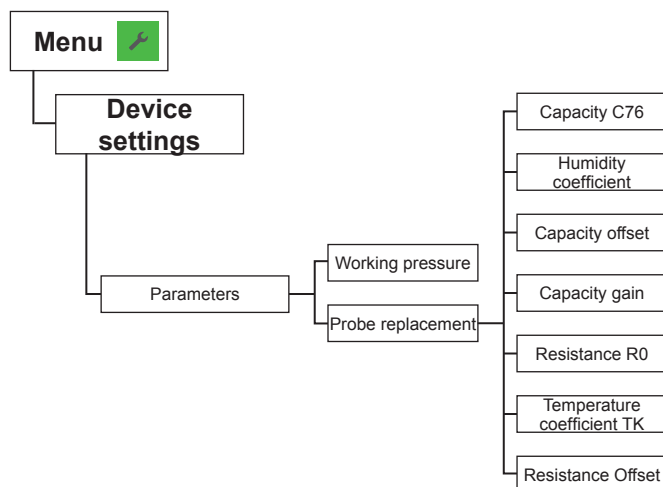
Menu

Device settings

Parameters

Working pressure

Probe replacement

Capacity C76

Humidity coefficient

Capacity offset

Capacity gain

Resistance R0

Temperature coefficient TK

Resistance Offset